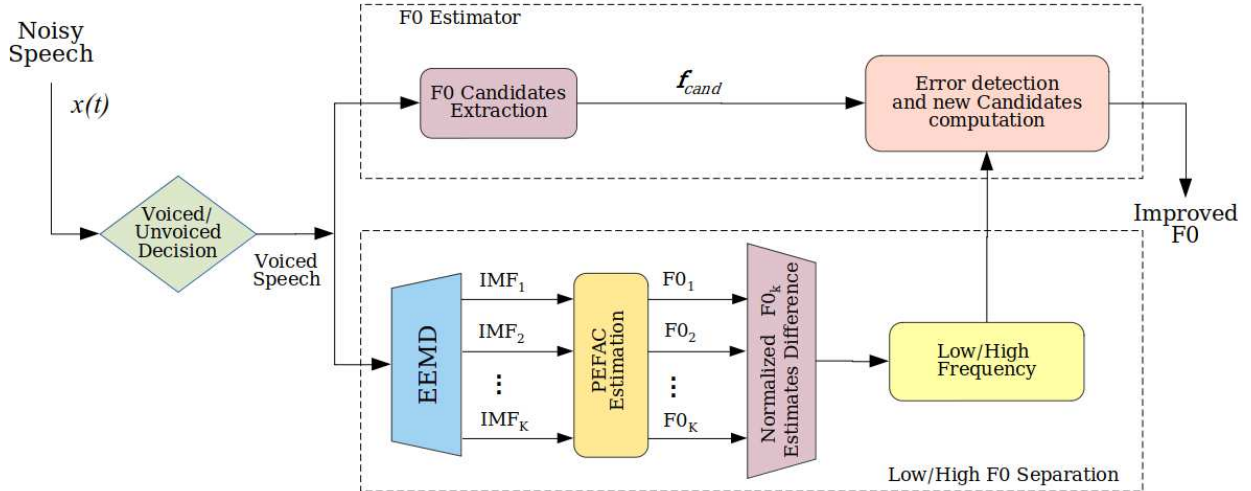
Noisy Speech

$x(t)$

F0 Estimator

F0 Candidates Extraction

$f_{cand}$

Error detection and new Candidates computation

Voiced/ Unvoiced Decision

Voiced Speech

Improved F0

EEMD

$IMF_1$

$IMF_2$

$\vdots$

$IMF_K$

PEFAC Estimation

$F0_1$

$F0_2$

$\vdots$

$F0_K$

Normalized $F0_k$ Estimates Difference

Low/High Frequency

Low/High F0 Separation